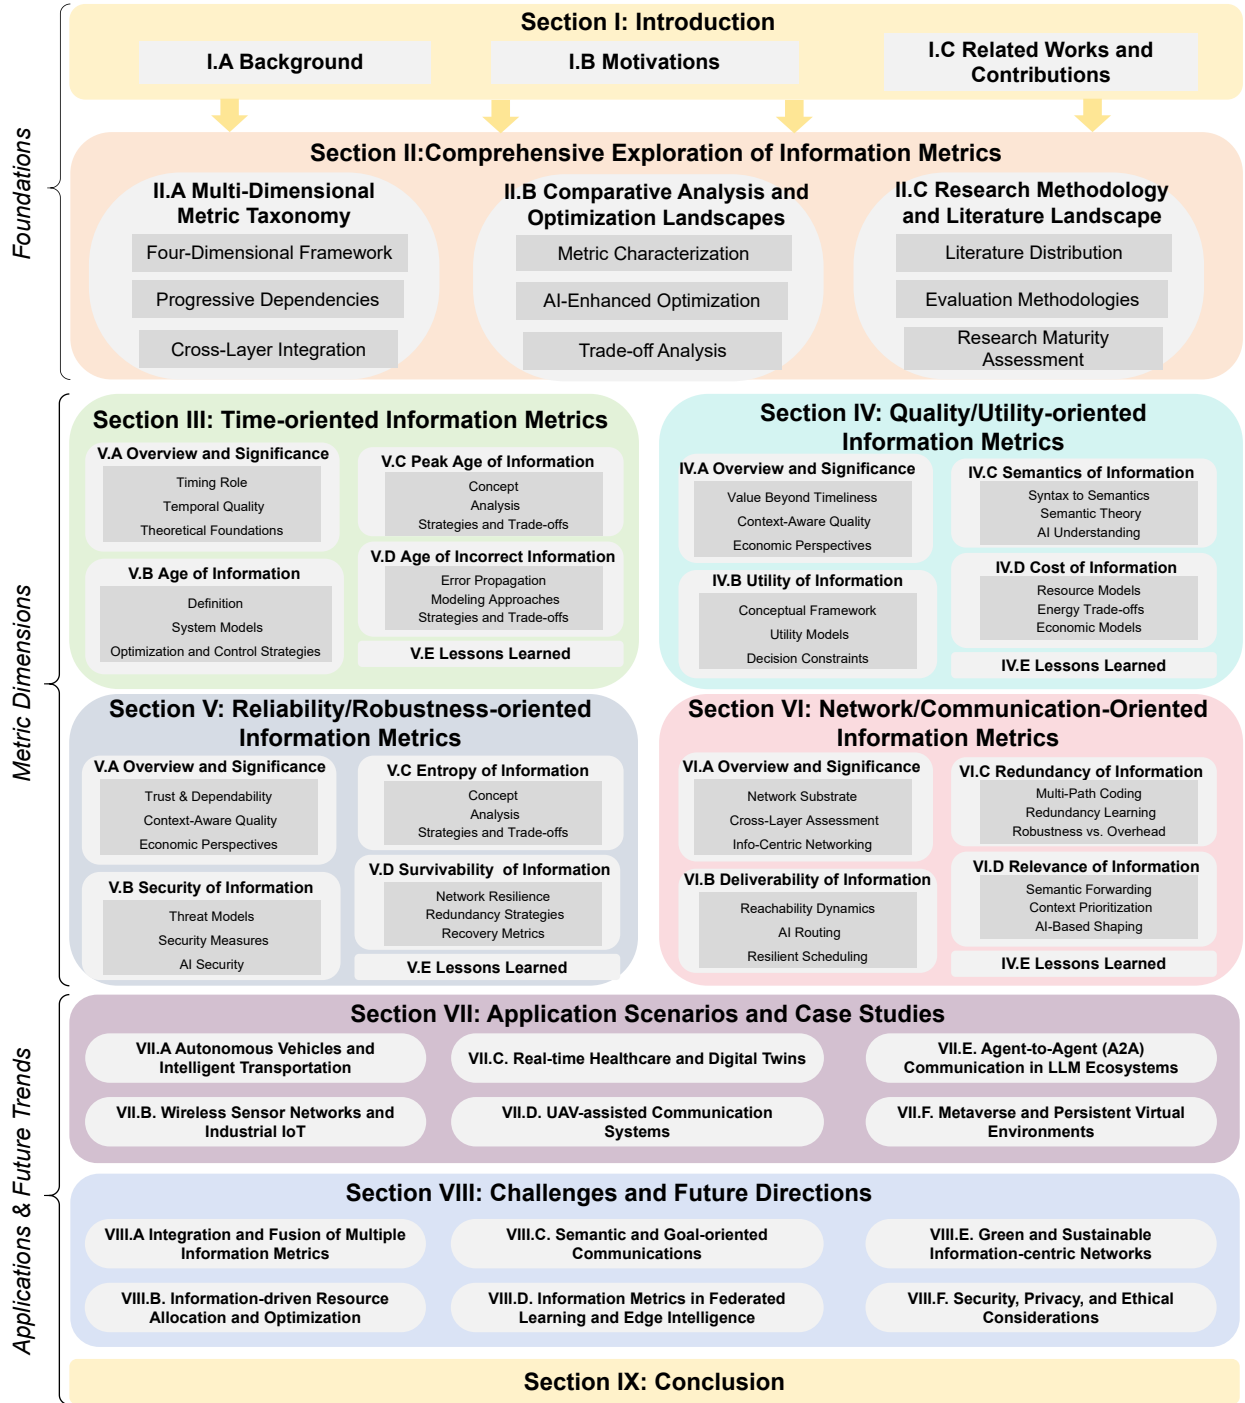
Foundations

Section I: Introduction

I.A Background

I.B Motivations

I.C Related Works and Contributions

Section II:Comprehensive Exploration of Information Metrics

II.A Multi-Dimensional Metric Taxonomy

Four-Dimensional Framework

Progressive Dependencies

Cross-Layer Integration

II.B Comparative Analysis and Optimization Landscapes

Metric Characterization

AI-Enhanced Optimization

Trade-off Analysis

II.C Research Methodology and Literature Landscape

Literature Distribution

Evaluation Methodologies

Research Maturity Assessment

Metric Dimensions

Section III: Time-oriented Information Metrics

V.A Overview and Significance

Timing Role
Temporal Quality
Theoretical Foundations

V.B Age of Information

Definition
System Models
Optimization and Control Strategies

V.C Peak Age of Information

Concept
Analysis
Strategies and Trade-offs

V.D Age of Incorrect Information

Error Propagation
Modeling Approaches
Strategies and Trade-offs

V.E Lessons Learned

Section IV: Quality/Utility-oriented Information Metrics

IV.A Overview and Significance

Value Beyond Timeliness
Context-Aware Quality
Economic Perspectives

IV.B Utility of Information

Conceptual Framework
Utility Models
Decision Constraints

IV.C Semantics of Information

Syntax to Semantics
Semantic Theory
AI Understanding

IV.D Cost of Information

Resource Models
Energy Trade-offs
Economic Models

IV.E Lessons Learned

Section V: Reliability/Robustness-oriented Information Metrics

V.A Overview and Significance

Trust & Dependability
Context-Aware Quality
Economic Perspectives

V.B Security of Information

Threat Models
Security Measures
AI Security

V.C Entropy of Information

Concept
Analysis
Strategies and Trade-offs

V.D Survivability of Information

Network Resilience
Redundancy Strategies
Recovery Metrics

V.E Lessons Learned

Section VI: Network/Communication-Oriented Information Metrics

VI.A Overview and Significance

Network Substrate
Cross-Layer Assessment
Info-Centric Networking

VI.B Deliverability of Information

Reachability Dynamics
AI Routing
Resilient Scheduling

VI.C Redundancy of Information

Multi-Path Coding
Redundancy Learning
Robustness vs. Overhead

VI.D Relevance of Information

Semantic Forwarding
Context Prioritization
AI-Based Shaping

IV.E Lessons Learned

Applications & Future Trends

Section VII: Application Scenarios and Case Studies

VII.A Autonomous Vehicles and Intelligent Transportation

VII.C. Real-time Healthcare and Digital Twins

VII.E. Agent-to-Agent (A2A) Communication in LLM Ecosystems

VII.B. Wireless Sensor Networks and Industrial IoT

VII.D. UAV-assisted Communication Systems

VII.F. Metaverse and Persistent Virtual Environments

Section VIII: Challenges and Future Directions

VIII.A Integration and Fusion of Multiple Information Metrics

VIII.C. Semantic and Goal-oriented Communications

VIII.E. Green and Sustainable Information-centric Networks

VIII.B. Information-driven Resource Allocation and Optimization

VIII.D. Information Metrics in Federated Learning and Edge Intelligence

VIII.F. Security, Privacy, and Ethical Considerations

Section IX: Conclusion